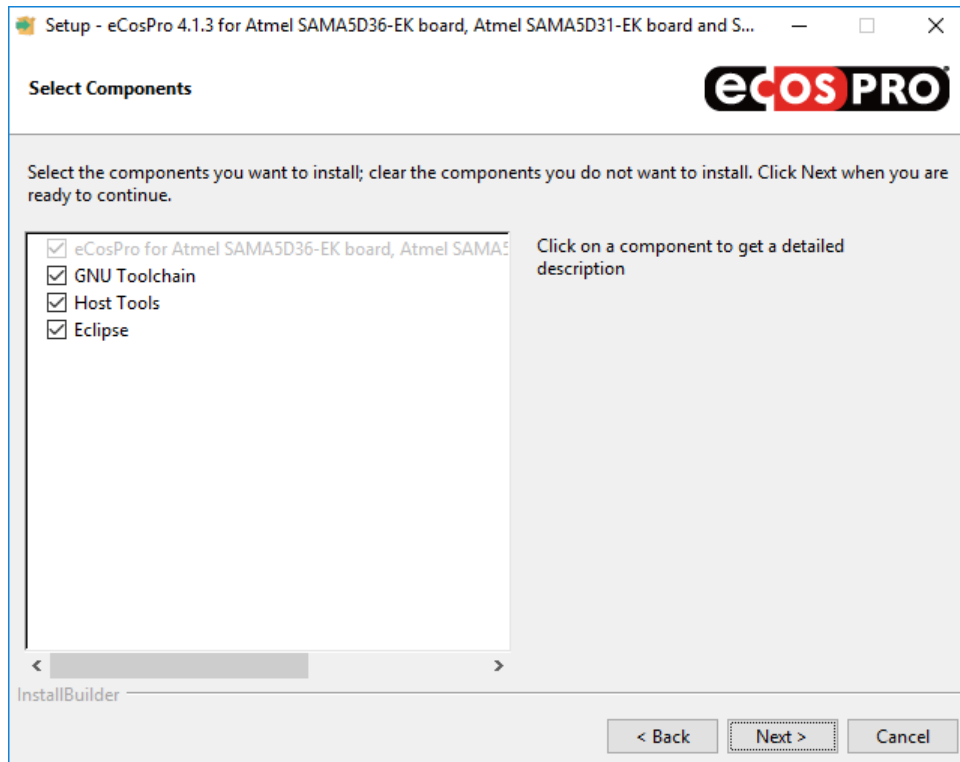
Setup - eCosPro 4.1.3 for Atmel SAMA5D36-EK board, Atmel SAMA5D31-EK board and S...

Select Components

eCOS PRO

Select the components you want to install; clear the components you do not want to install. Click Next when you are ready to continue.

eCosPro for Atmel SAMA5D36-EK board, Atmel SAMA5
GNU Toolchain
Host Tools
Eclipse

Click on a component to get a detailed description

InstallBuilder

< Back
Next >
Cancel